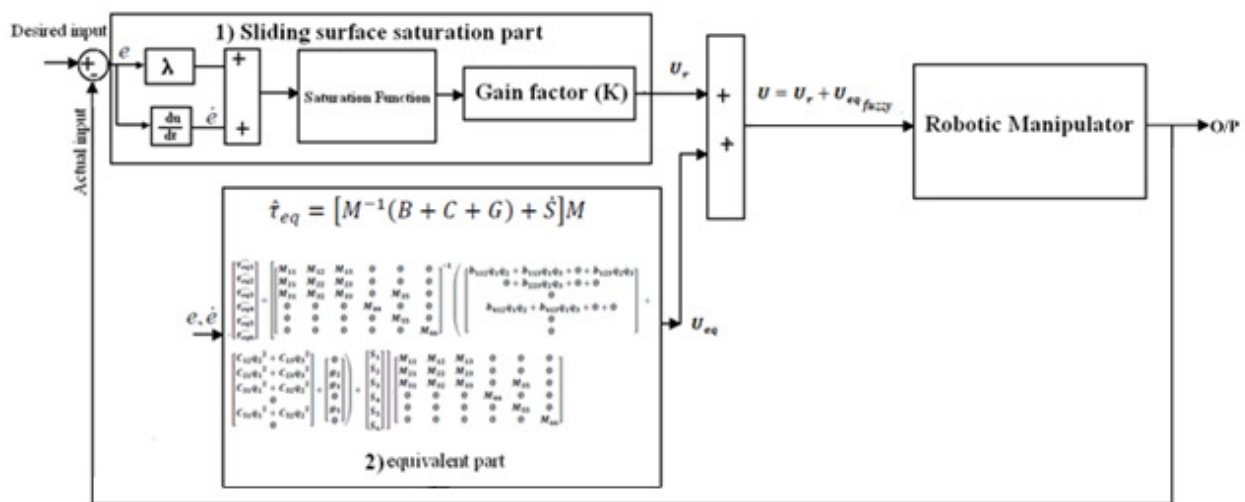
Desired input

+

-

Actual input

$e$

$\lambda$

$\frac{du}{dt}$

$\dot{e}$

+

+

1) Sliding surface saturation part

Saturation Function

Gain factor (K)

$U_r$

+

+

$U = U_r + U_{eq_{fuzzy}}$

Robotic Manipulator

O/P

$\hat{\tau}_{eq} = [M^{-1}(B + C + G) + \hat{S}]M$

$e, \dot{e}$

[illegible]

$U_{eq}$

2) equivalent part